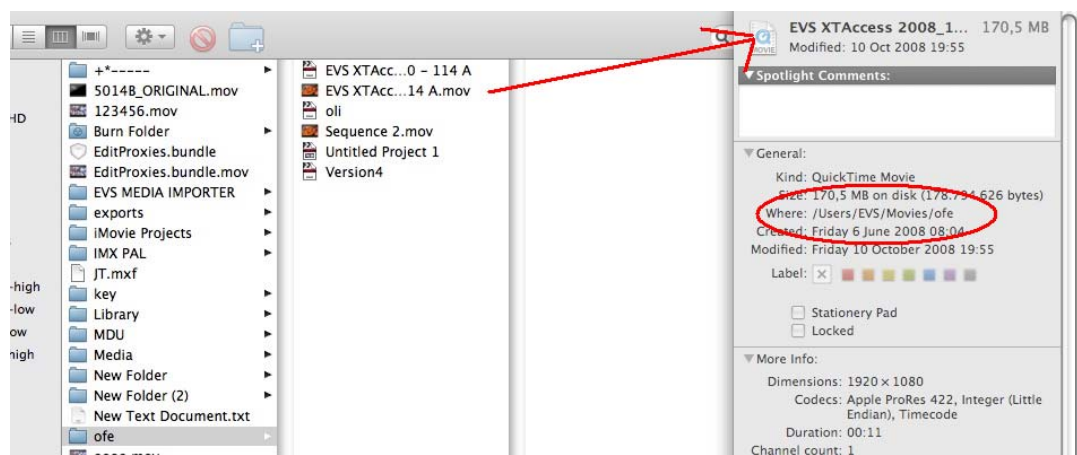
HD

-high
-low
ow
high

+*-----
5014B_ORIGINAL.mov
123456.mov
Burn Folder
EditProxies.bundle
EditProxies.bundle.mov
EVS MEDIA IMPORTER
exports
iMovie Projects
IMX PAL
JT.mxf
key
Library
MDU
Media
New Folder
New Folder (2)
New Text Document.txt
ofe
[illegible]

EVS XTAcc...0 – 114 A
EVS XTAcc...14 A.mov
oli
Sequence 2.mov
Untitled Project 1
Version4

EVS XTAccess 2008_1... 170,5 MB
Modified: 10 Oct 2008 19:55

▼Spotlight Comments:

▼General:
Kind: QuickTime Movie
Size: 170,5 MB on disk (178.794.626 bytes)
Where: /Users/EVS/Movies/ofe
Created: Friday 6 June 2008 08:04
Modified: Friday 10 October 2008 19:55
Label:
Stationery Pad
Locked

▼More Info:
Dimensions: 1920 × 1080
Codecs: Apple ProRes 422, Integer (Little Endian), Timecode
Duration: 00:11
Channel count: 1